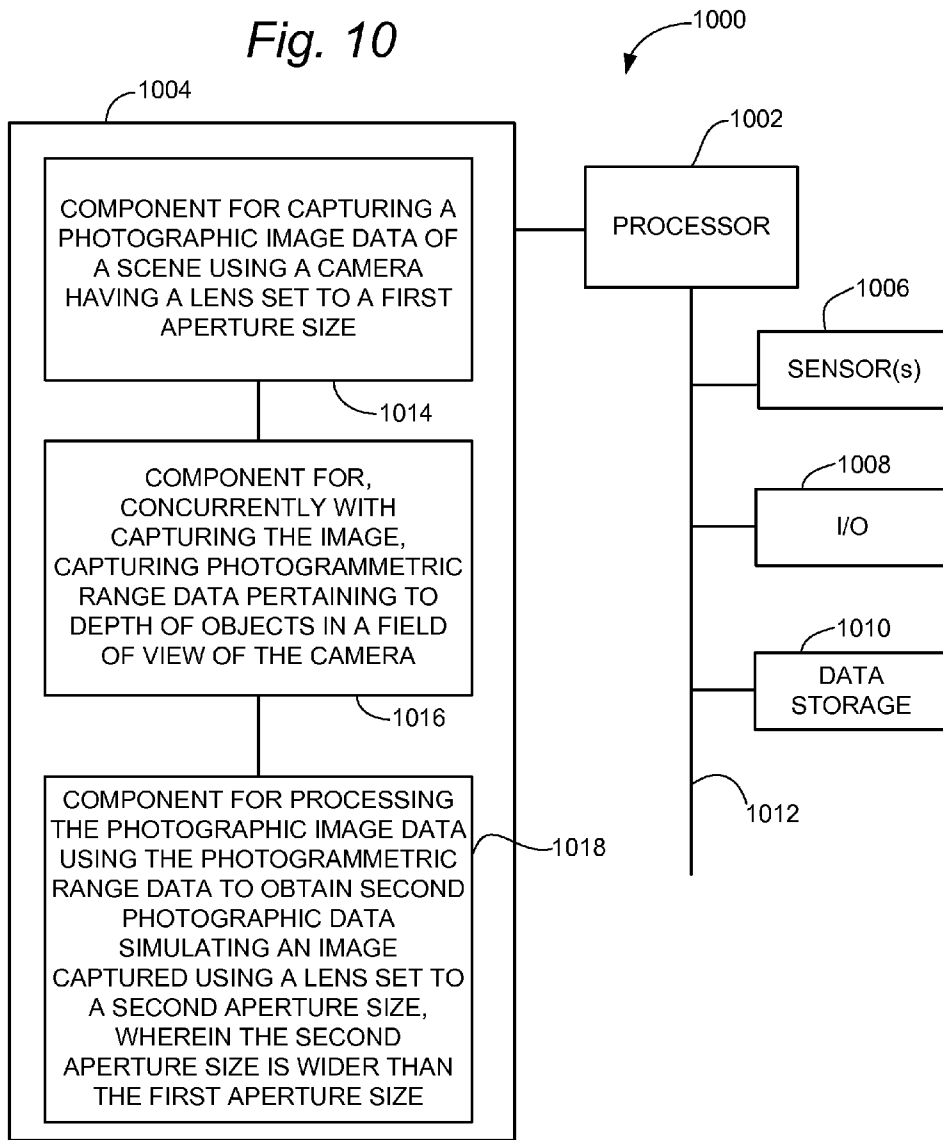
Fig. 10

1000

1004

1002

PROCESSOR

COMPONENT FOR CAPTURING A PHOTOGRAPHIC IMAGE DATA OF A SCENE USING A CAMERA HAVING A LENS SET TO A FIRST APERTURE SIZE

1014

1006

SENSOR(s)

COMPONENT FOR, CONCURRENTLY WITH CAPTURING THE IMAGE, CAPTURING PHOTOGRAMMETRIC RANGE DATA PERTAINING TO DEPTH OF OBJECTS IN A FIELD OF VIEW OF THE CAMERA

1016

1008

I/O

1010

DATA STORAGE

COMPONENT FOR PROCESSING THE PHOTOGRAPHIC IMAGE DATA USING THE PHOTOGRAMMETRIC RANGE DATA TO OBTAIN SECOND PHOTOGRAPHIC DATA SIMULATING AN IMAGE CAPTURED USING A LENS SET TO A SECOND APERTURE SIZE, WHEREIN THE SECOND APERTURE SIZE IS WIDER THAN THE FIRST APERTURE SIZE

1018

1012